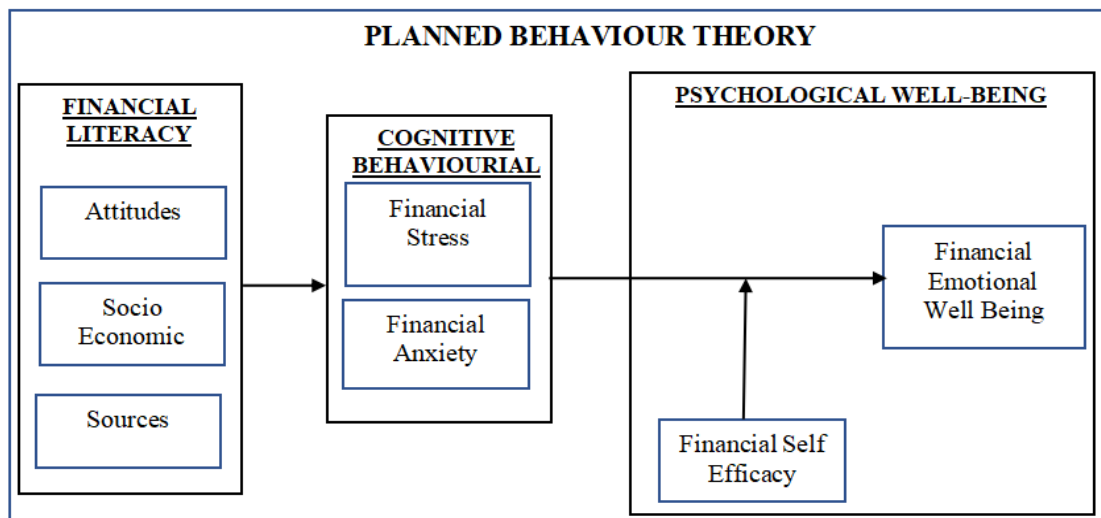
PLANNED BEHAVIOUR THEORY

FINANCIAL LITERACY

Attitudes

Socio Economic

Sources

COGNITIVE BEHAVIOURIAL

Financial Stress

Financial Anxiety

PSYCHOLOGICAL WELL-BEING

Financial Emotional Well Being

Financial Self Efficacy